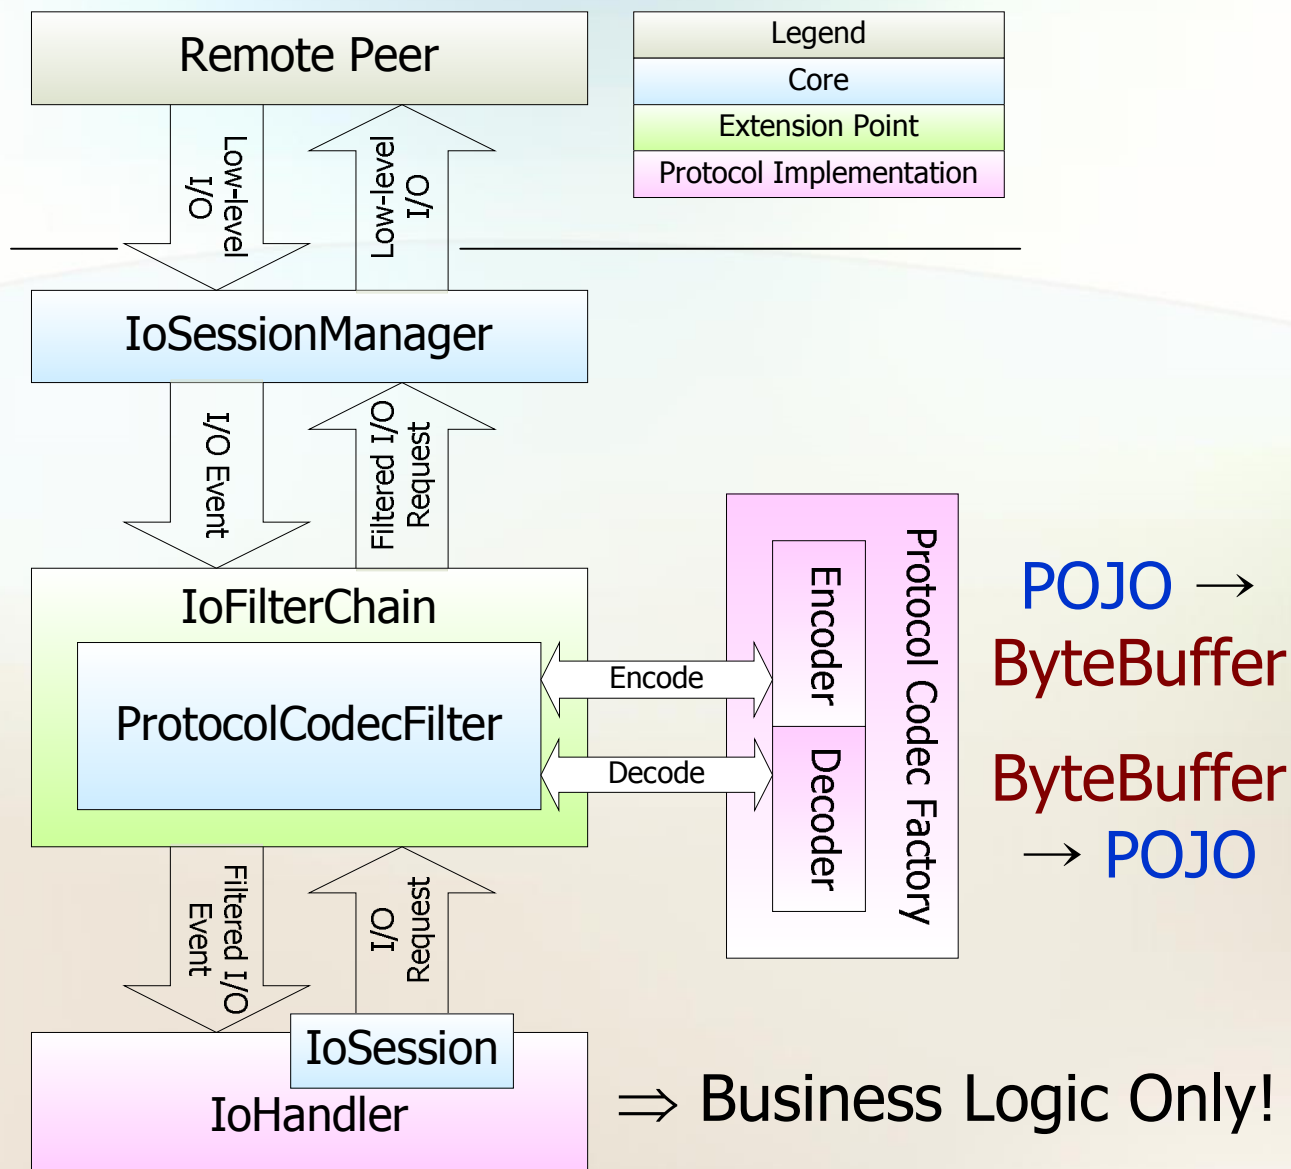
Remote Peer

| Legend |
|---|
| Core |
| Extension Point |
| Protocol Implementation |

Low-level I/O

Low-level I/O

IoSessionManager

I/O Event

Filtered I/O Request

IoFilterChain

ProtocolCodecFilter

Encode

Decode

Encoder

Decoder

Protocol Codec Factory

POJO → ByteBuffer

ByteBuffer → POJO

Filtered I/O Event

I/O Request

IoSession

IoHandler

⇒ Business Logic Only!